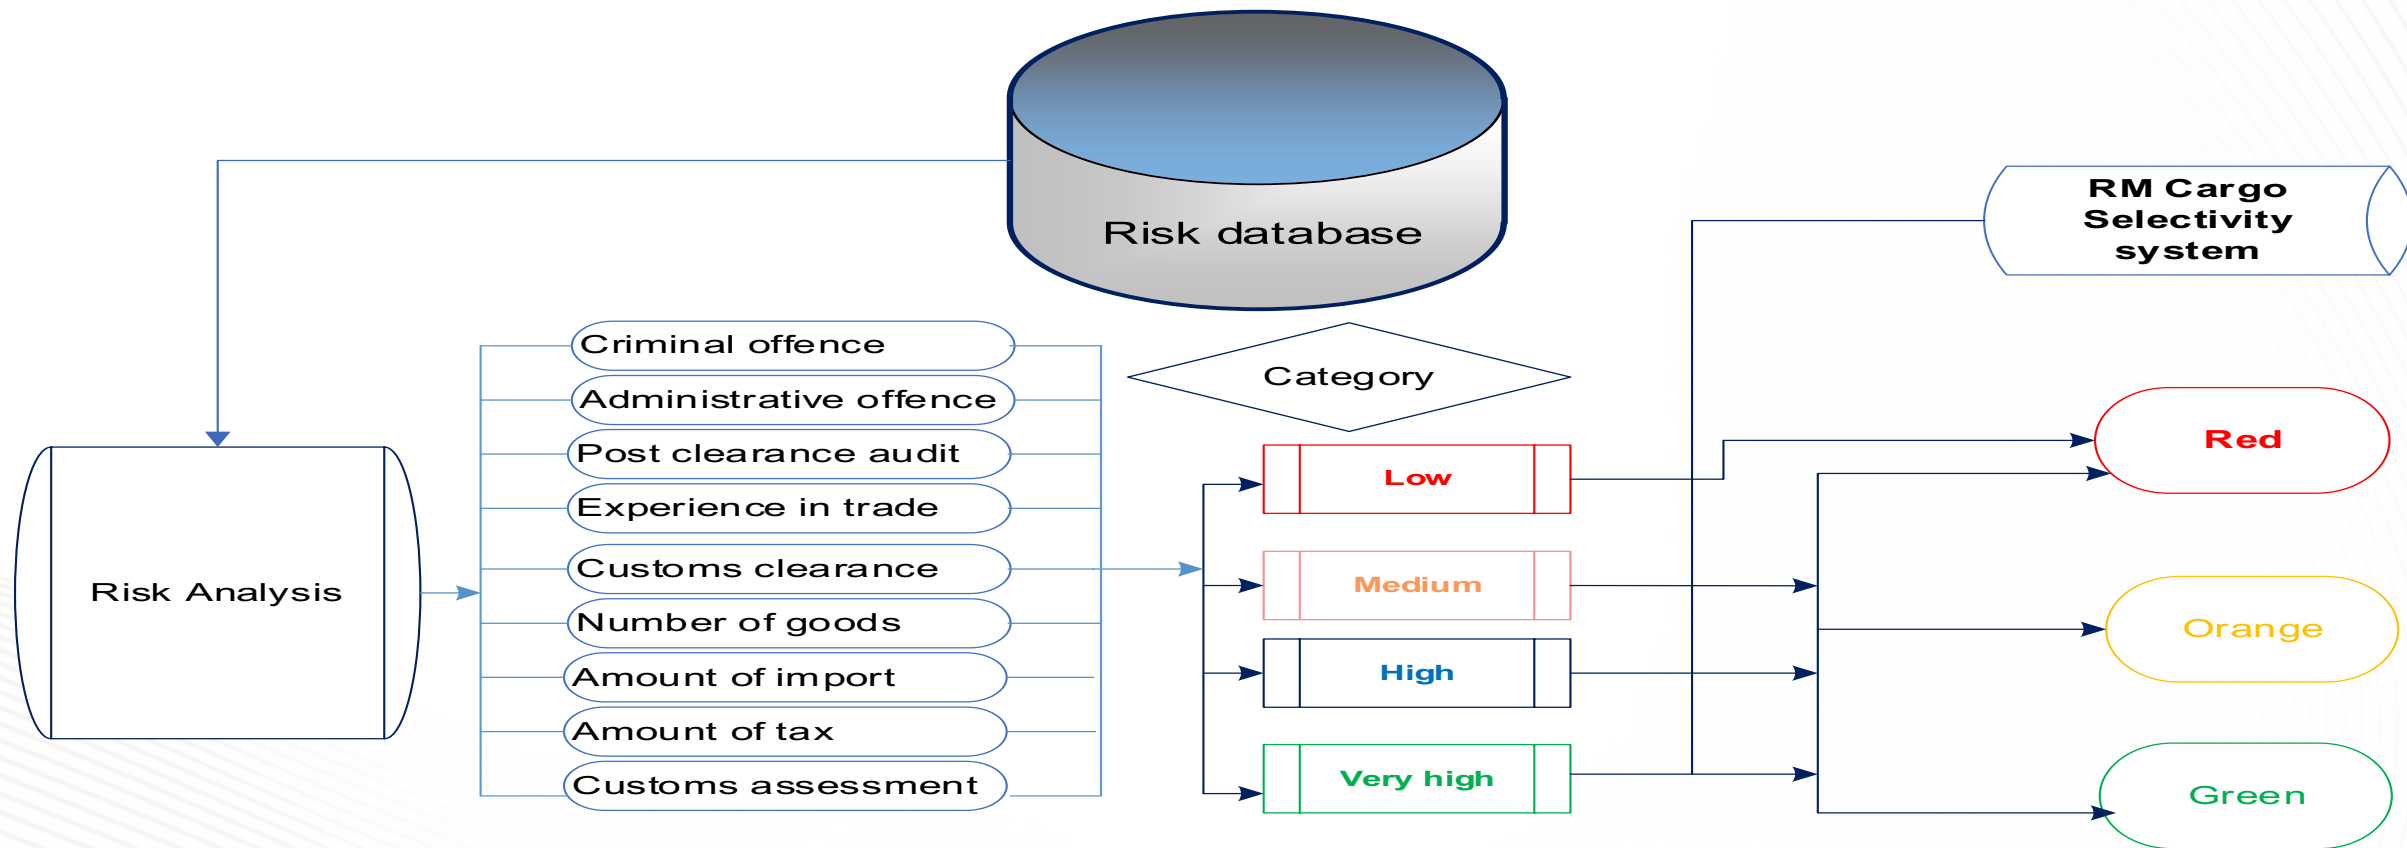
Risk database

RM Cargo Selectivity system

Risk Analysis

Criminal offence
Administrative offence
Post clearance audit
Experience in trade
Customs clearance
Number of goods
Amount of import
Amount of tax
Customs assessment

Category

Low
Medium
High
Very high

Red
Orange
Green